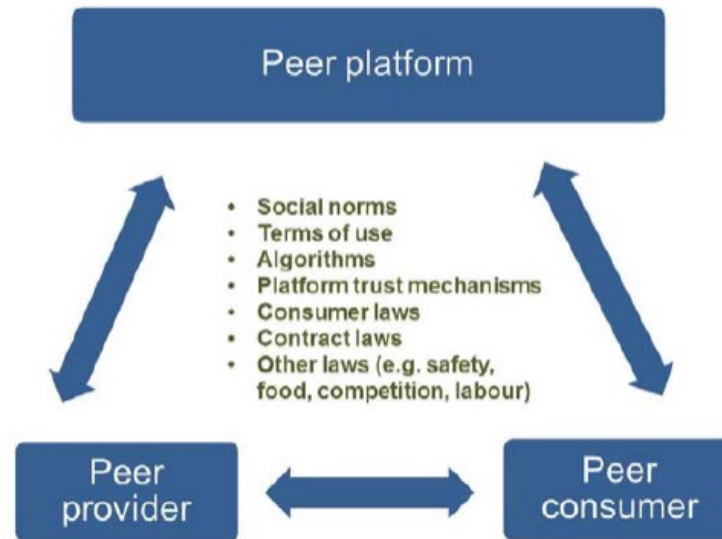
Peer platform

- Social norms
- Terms of use
- Algorithms
- Platform trust mechanisms
- Consumer laws
- Contract laws
- Other laws (e.g. safety, food, competition, labour)

Peer provider

Peer consumer